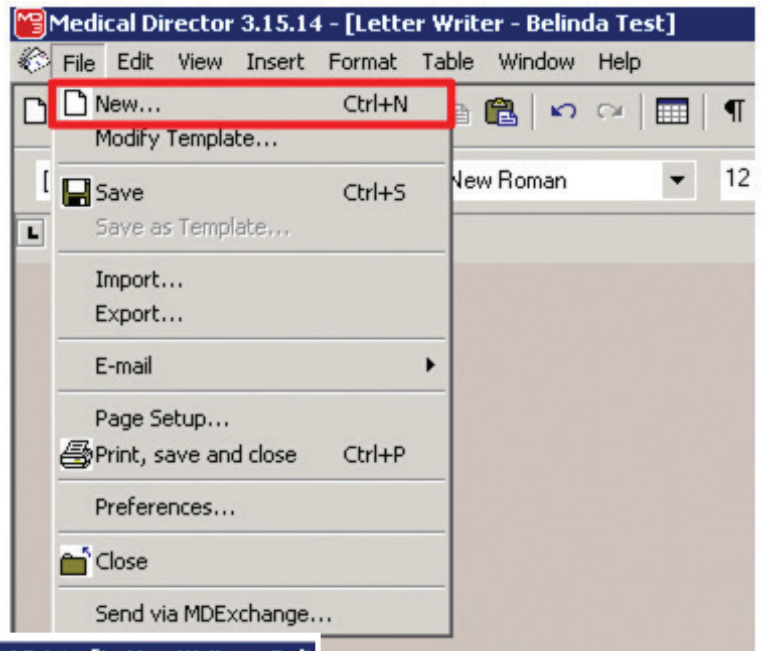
Medical Director 3.15.14 - [Letter Writer - Belinda Test]

File Edit View Insert Format Table Window Help

New... Ctrl+N
Modify Template...
Save Ctrl+S
Save as Template...
Import...
Export...
E-mail
Page Setup...
Print, save and close Ctrl+P
Preferences...
Close
Send via MDExchange...

New Roman

12